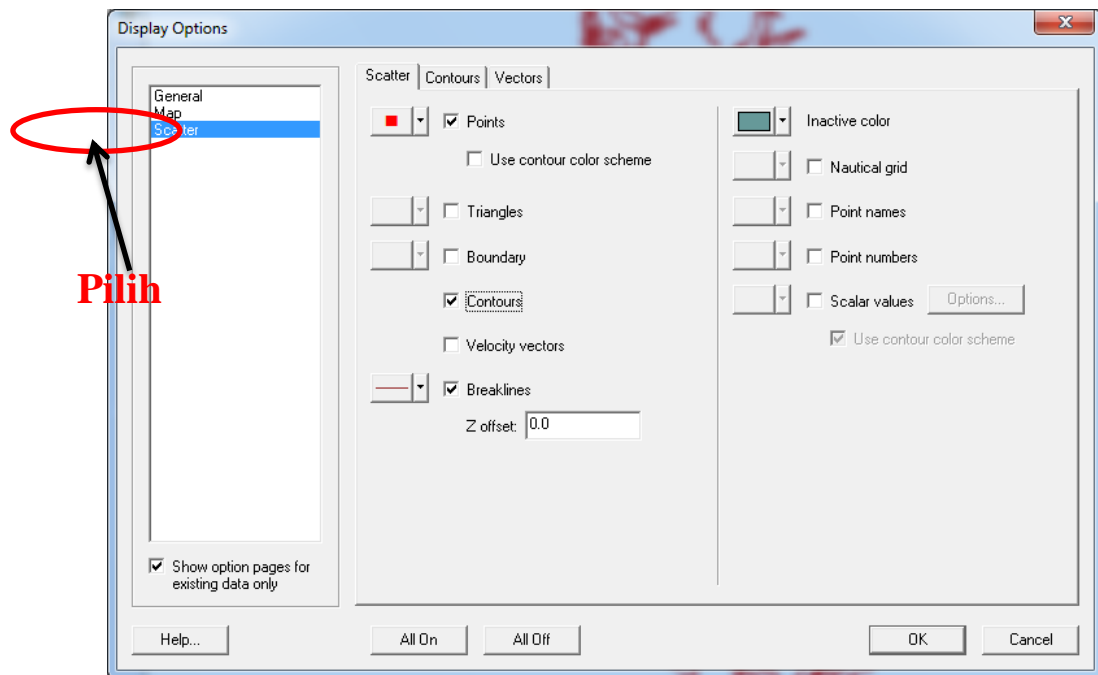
Display Options

General
Map
Scatter

Pilih

Show option pages for existing data only

Scatter | Contours | Vectors

Points
Use contour color scheme
Triangles
Boundary
Contours
Velocity vectors
Breaklines
Z offset: 0.0

Inactive color
Nautical grid
Point names
Point numbers
Scalar values
Options...
Use contour color scheme

Help...
All On
All Off
OK
Cancel